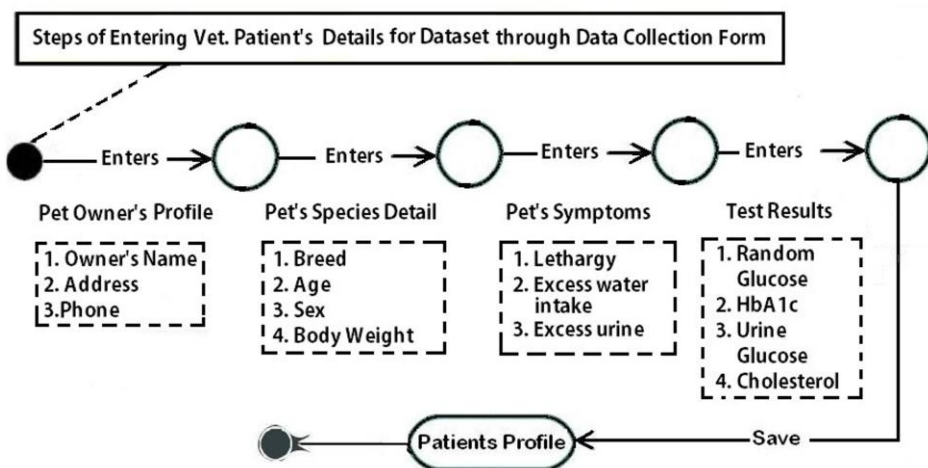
Steps of Entering Vet. Patient's Details for Dataset through Data Collection Form

Enters

Enters

Enters

Enters

Pet Owner's Profile

1. Owner's Name
2. Address
3.Phone

Pet's Species Detail

1. Breed
2. Age
3. Sex
4. Body Weight

Pet's Symptoms

1. Lethargy
2. Excess water intake
3. Excess urine

Test Results

1. Random Glucose
2. HbA1c
3. Urine Glucose
4. Cholesterol

Save

Patients Profile